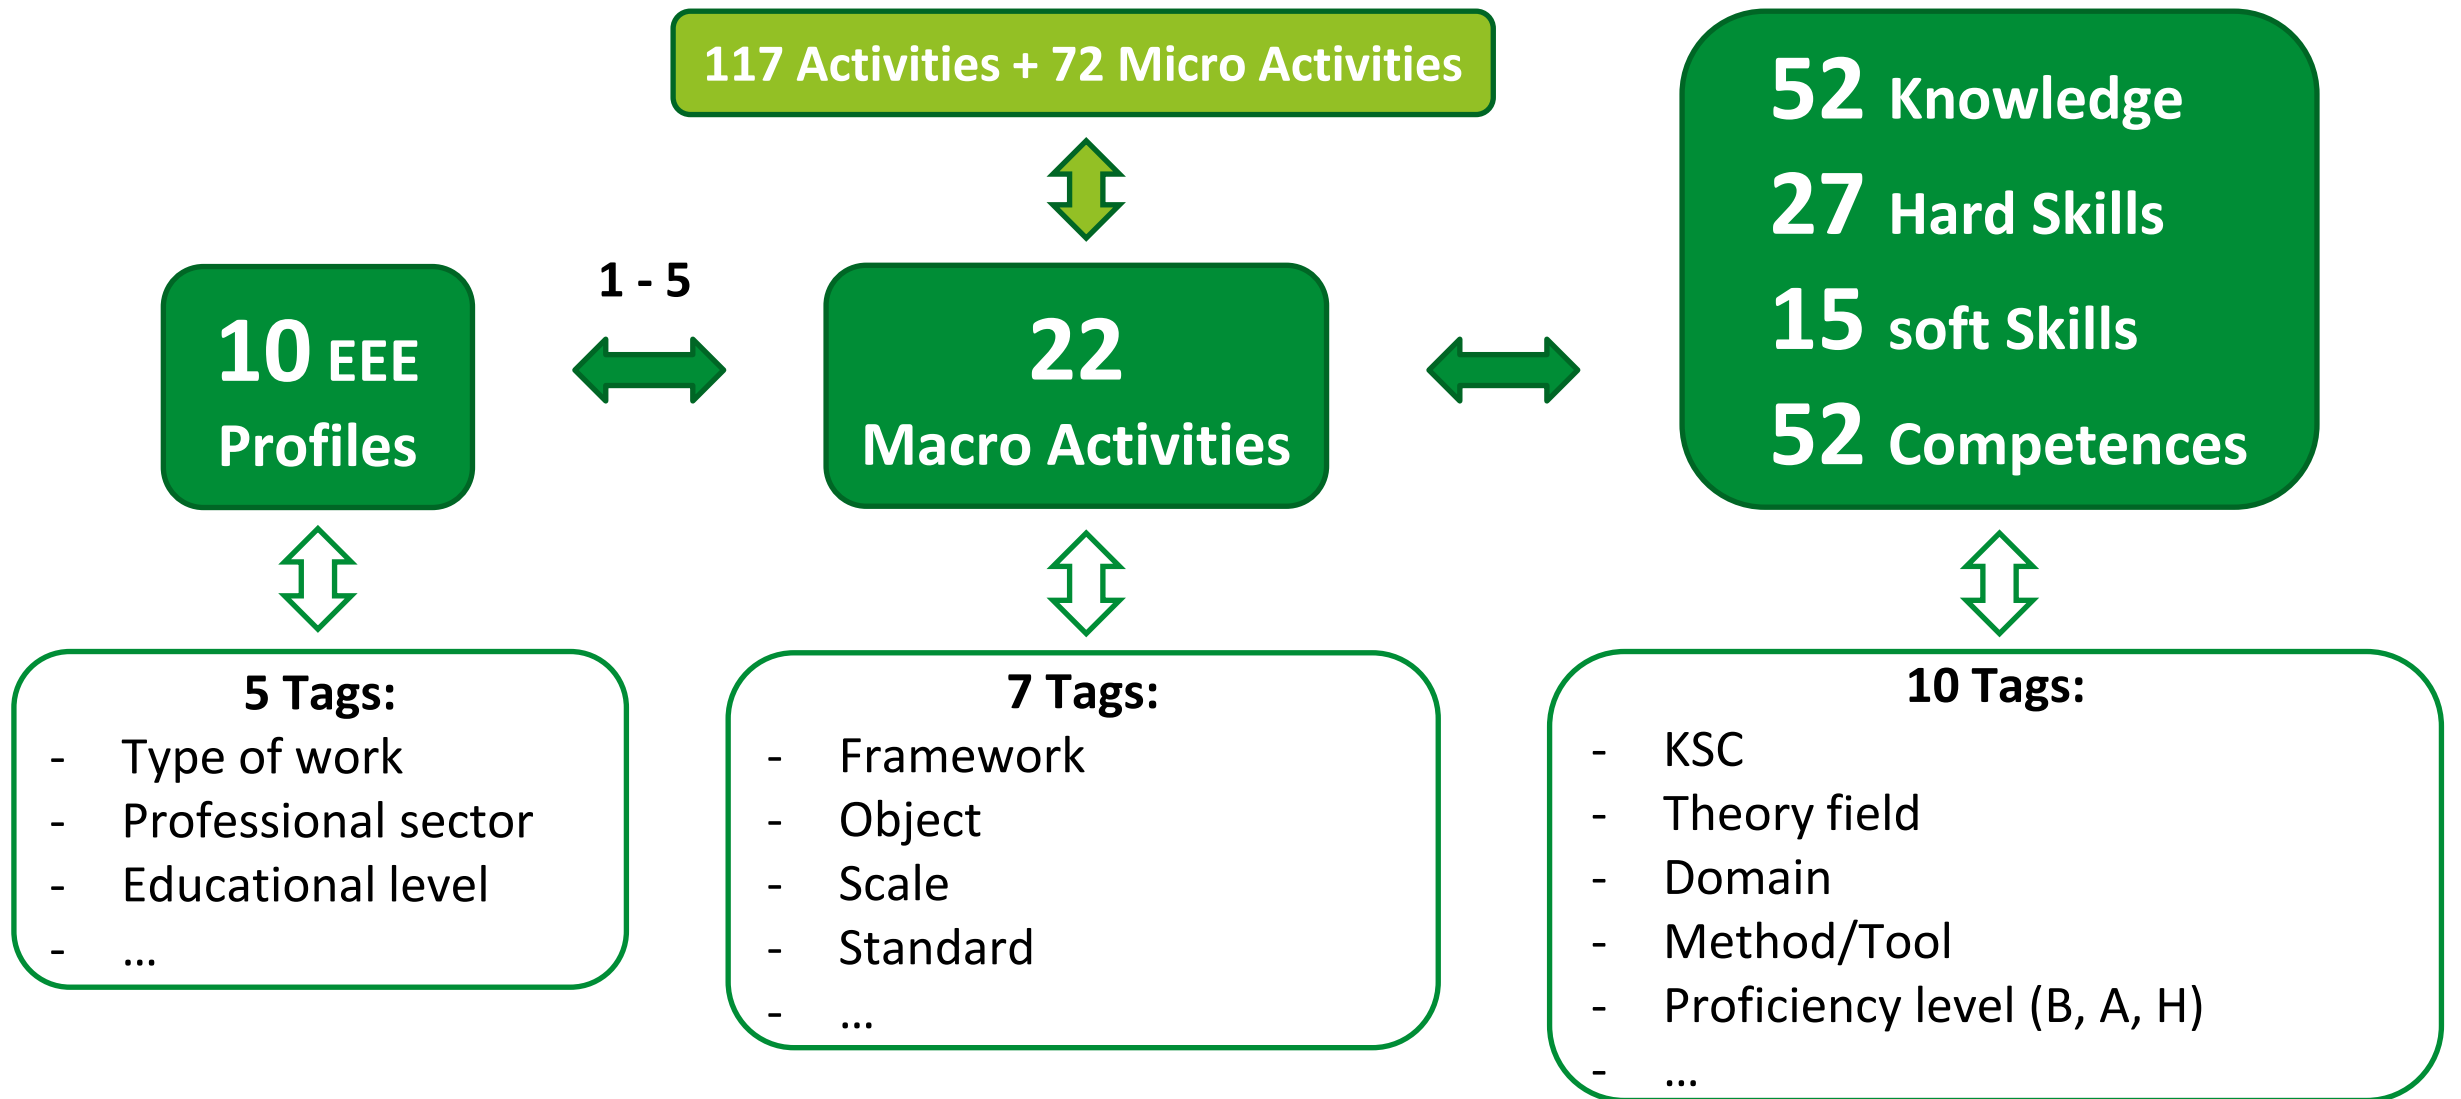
117 Activities + 72 Micro Activities

52 Knowledge
27 Hard Skills
15 soft Skills
52 Competences

10 EEE Profiles

1 - 5

22 Macro Activities

5 Tags:
- Type of work
- Professional sector
- Educational level
- ...

7 Tags:
- Framework
- Object
- Scale
- Standard
- ...

10 Tags:
- KSC
- Theory field
- Domain
- Method/Tool
- Proficiency level (B, A, H)
- ...